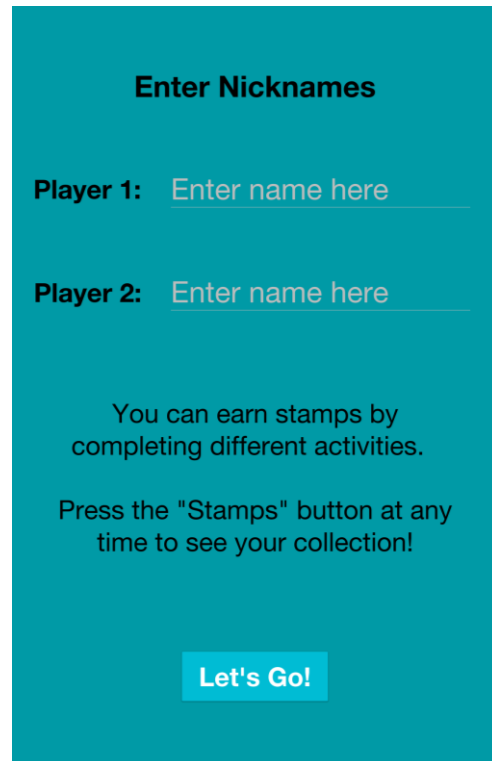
Enter Nicknames

Player 1: Enter name here

Player 2: Enter name here

You can earn stamps by completing different activities.

Press the "Stamps" button at any time to see your collection!

Let's Go!